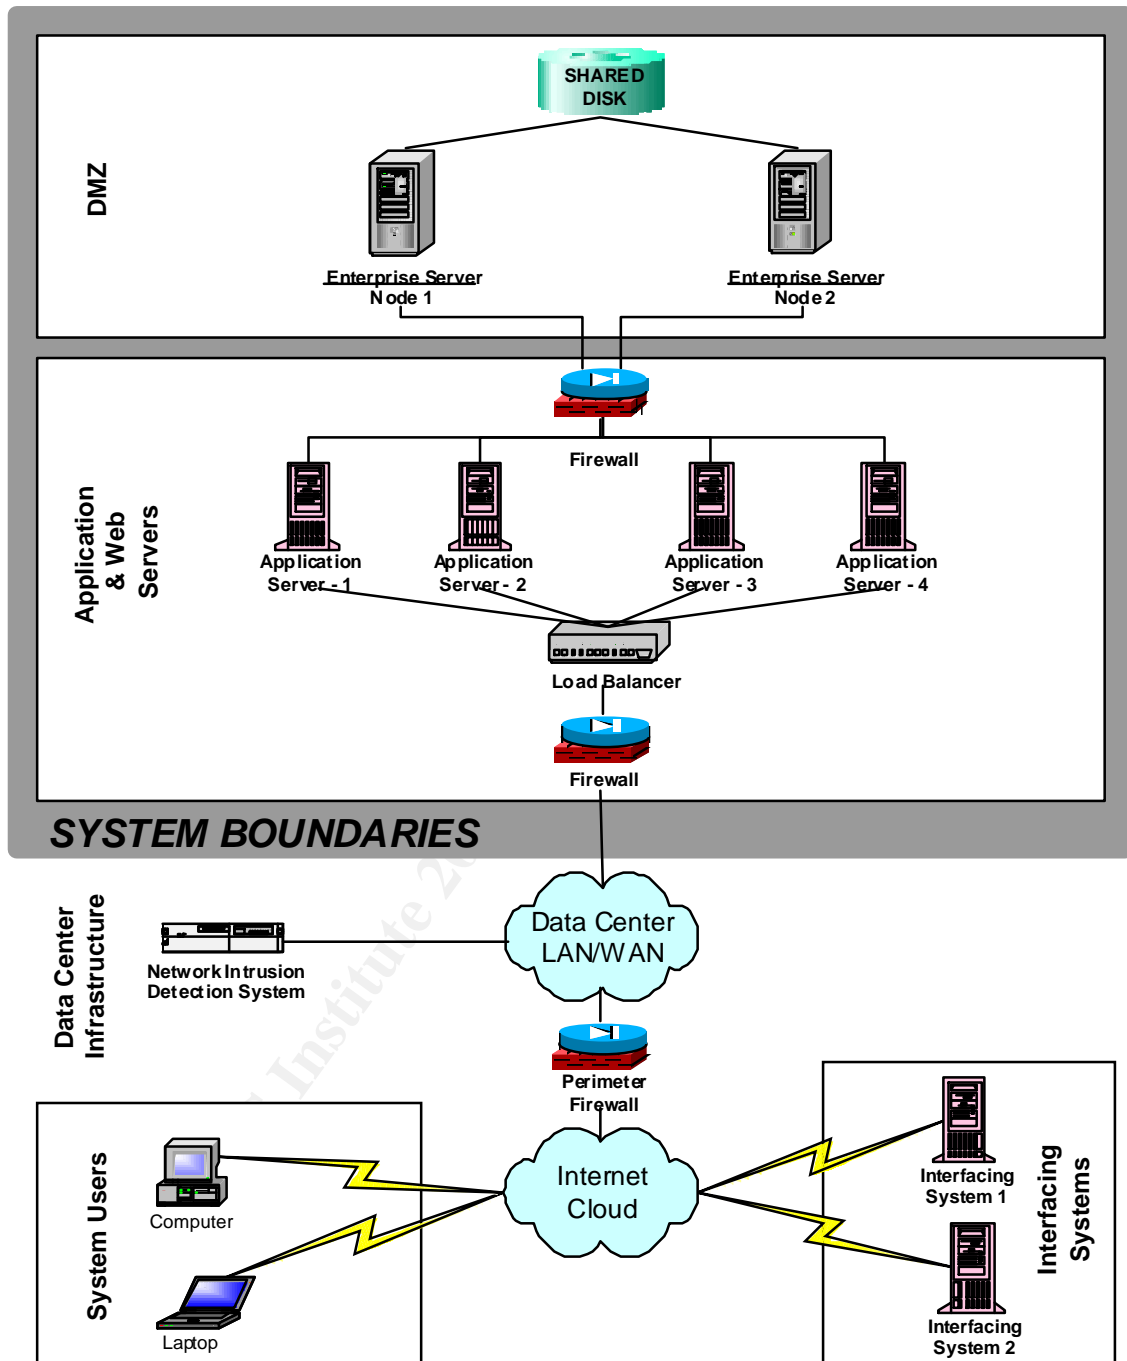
SHARED DISK

DMZ

Enterprise Server Node 1

Enterprise Server Node 2

Application & Web Servers

Firewall

Application Server - 1

Application Server - 2

Application Server - 3

Application Server - 4

Load Balancer

Firewall

SYSTEM BOUNDARIES

Data Center Infrastructure

Network Intrusion Detection System

Data Center LAN/WAN

Perimeter Firewall

System Users

Computer

Laptop

Internet Cloud

Interfacing System 1

Interfacing System 2

Interfacing Systems